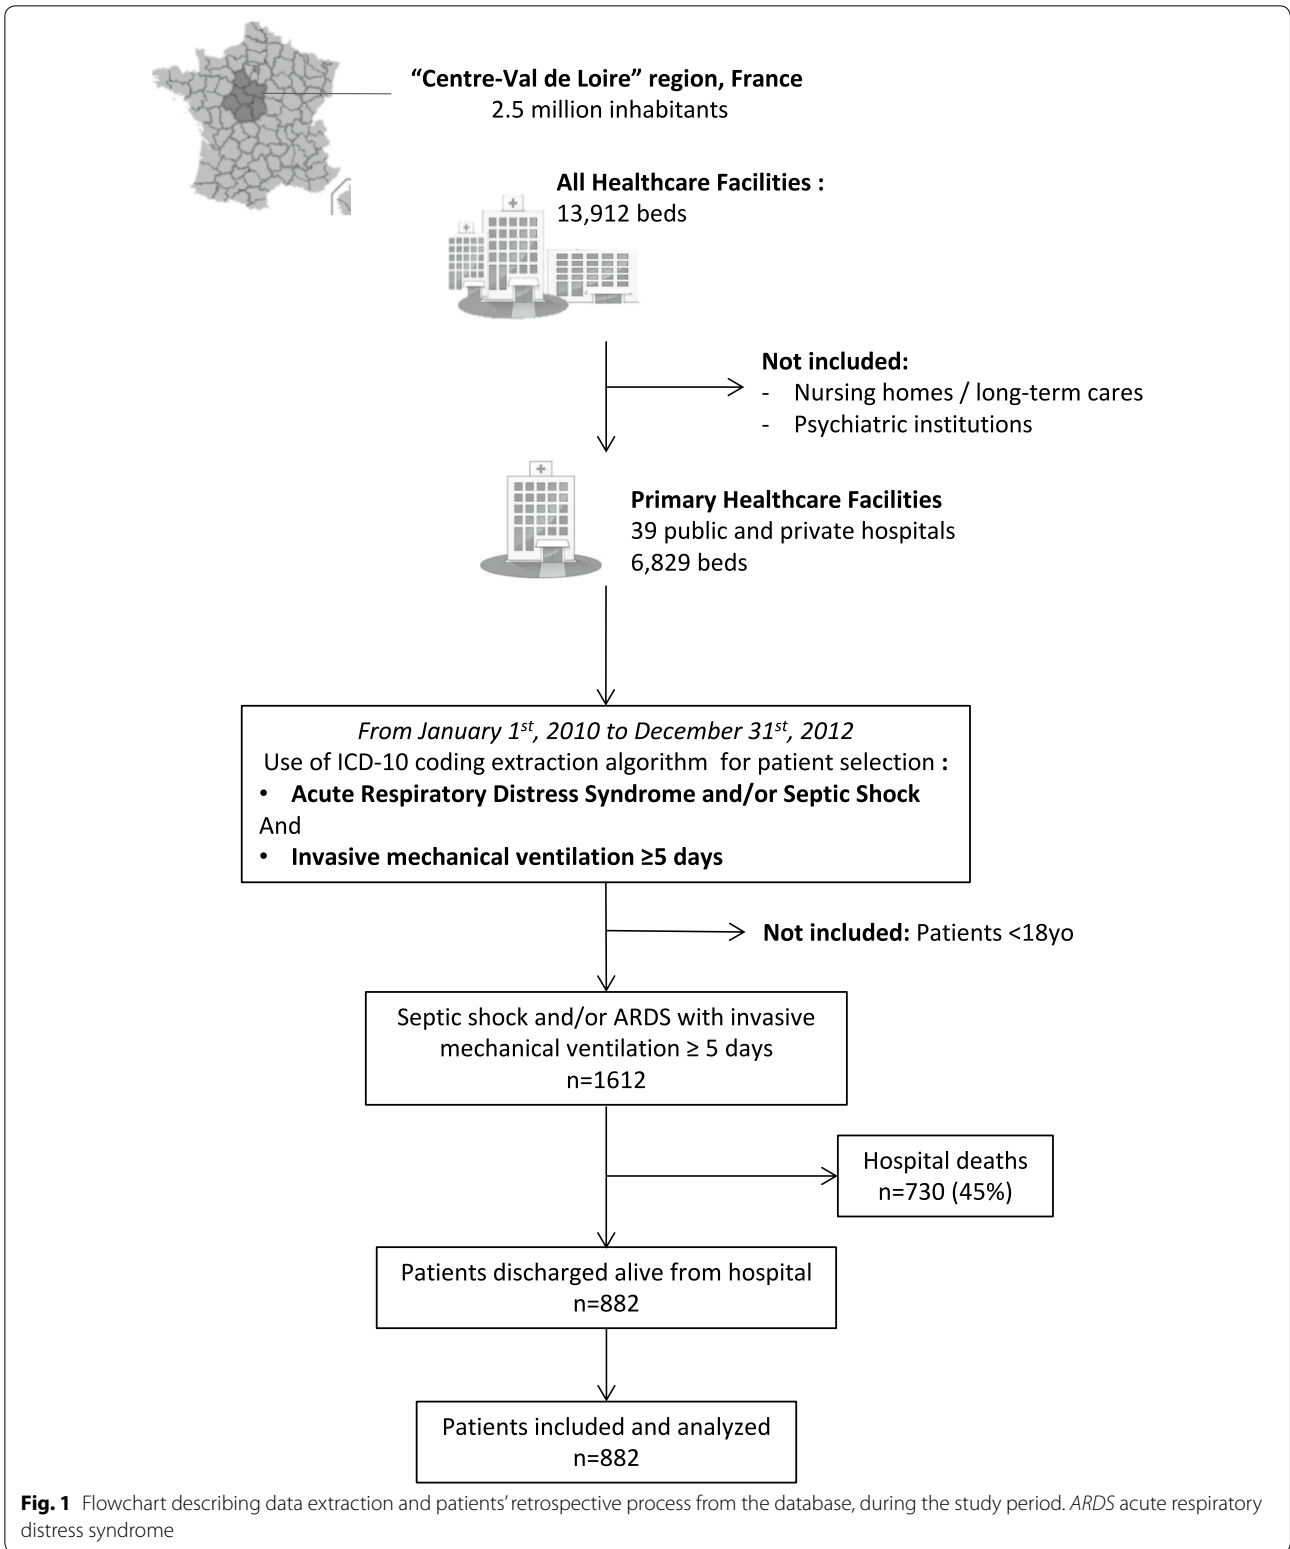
**"Centre-Val de Loire" region, France**
2.5 million inhabitants

**All Healthcare Facilities :**
13,912 beds

**Not included:**
- Nursing homes / long-term cares
- Psychiatric institutions

**Primary Healthcare Facilities**
39 public and private hospitals
6,829 beds

*From January 1$^{st}$, 2010 to December 31$^{st}$, 2012*
Use of ICD-10 coding extraction algorithm for patient selection **:**
• **Acute Respiratory Distress Syndrome and/or Septic Shock**
And
• **Invasive mechanical ventilation ≥5 days**

**Not included:** Patients <18yo

Septic shock and/or ARDS with invasive mechanical ventilation ≥ 5 days
n=1612

Hospital deaths
n=730 (45%)

Patients discharged alive from hospital
n=882

Patients included and analyzed
n=882

**Fig. 1** Flowchart describing data extraction and patients' retrospective process from the database, during the study period. *ARDS* acute respiratory distress syndrome